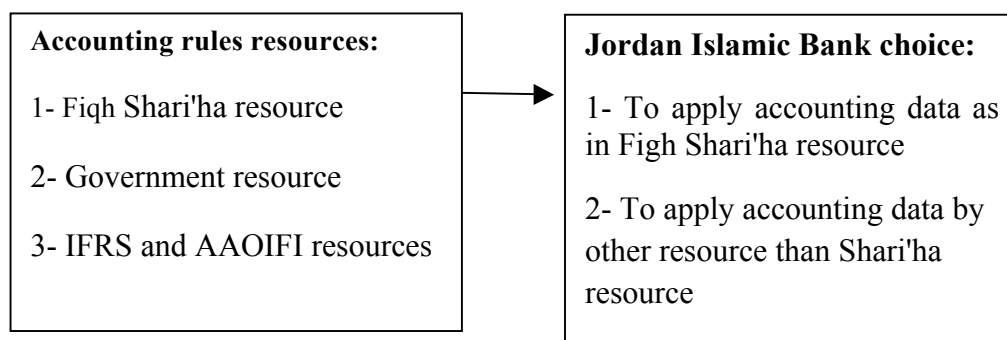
**Accounting rules resources:**

1- Fiqh Shari'ha resource

2- Government resource

3- IFRS and AAOIFI resources

**Jordan Islamic Bank choice:**

1- To apply accounting data as in Figh Shari'ha resource

2- To apply accounting data by other resource than Shari'ha resource